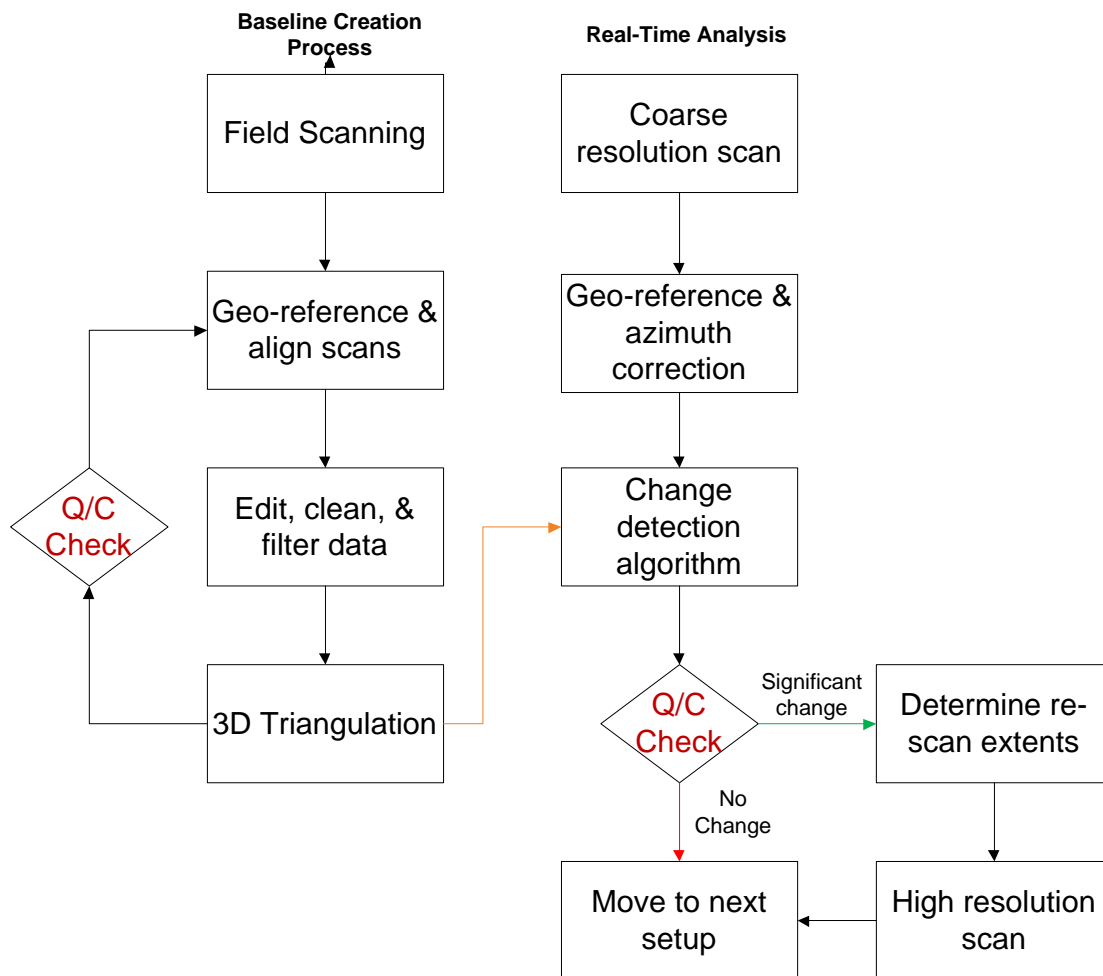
Baseline Creation Process

Field Scanning

Geo-reference & align scans

Edit, clean, & filter data

3D Triangulation

Q/C Check

Real-Time Analysis

Coarse resolution scan

Geo-reference & azimuth correction

Change detection algorithm

Q/C Check

Significant change

Determine re-scan extents

No Change

High resolution scan

Move to next setup